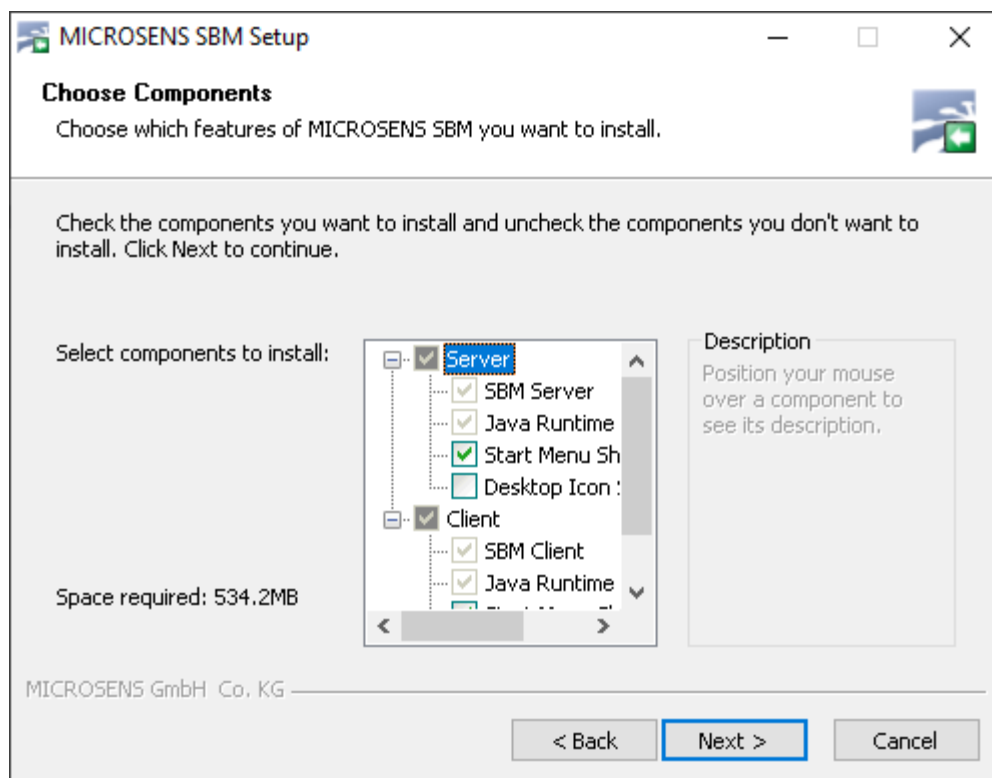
MICROSENS SBM Setup

Choose Components

Choose which features of MICROSENS SBM you want to install.

Check the components you want to install and uncheck the components you don't want to install. Click Next to continue.

Select components to install:

Server
SBM Server
Java Runtime
Start Menu Sh
Desktop Icon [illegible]
Client
SBM Client
Java Runtime
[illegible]

Space required: 534.2MB

Description

Position your mouse over a component to see its description.

MICROSENS GmbH Co. KG

< Back

Next >

Cancel